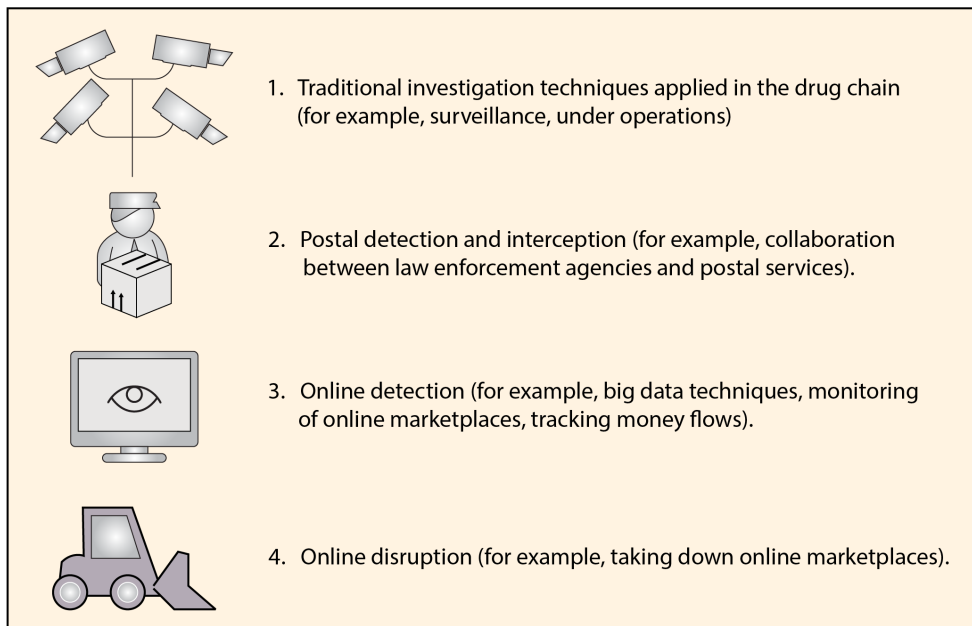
1. Traditional investigation techniques applied in the drug chain (for example, surveillance, under operations)

2. Postal detection and interception (for example, collaboration between law enforcement agencies and postal services).

3. Online detection (for example, big data techniques, monitoring of online marketplaces, tracking money flows).

4. Online disruption (for example, taking down online marketplaces).